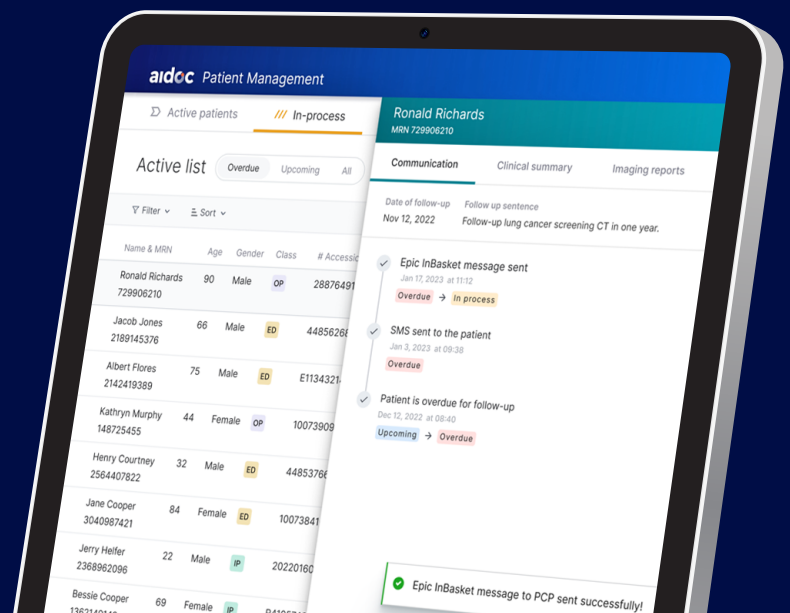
aidoc Patient Management

Active patients
In-process

Active list
Overdue Upcoming All

Filter Sort

| Name & MRN | Age | Gender | Class | # Accessi |
|---|---|---|---|---|
| Ronald Richards 729906210 | 90 | Male | OP | 2887649 |
| Jacob Jones 2189145376 | 66 | Male | ED | 4485626 |
| Albert Flores 2142419389 | 75 | Male | ED | E113432 |
| Kathryn Murphy 148725455 | 44 | Female | OP | 1007390 |
| Henry Courtney 2564407822 | 32 | Male | ED | 4485 |
| Jane Cooper 3040987421 | 84 | Female | ED | 1007384 |
| Jerry Helfer 2368962096 | 22 | Male | IP | 2022016 |
| Bessie Cooper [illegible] | 69 | Female | IP | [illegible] |

Ronald Richards
MRN 729906210

Communication Clinical summary Imaging reports

Date of follow-up
Nov 12, 2022
Follow up sentence
Follow-up lung cancer screening CT in one year.

Epic InBasket message sent
Jan 17, 2023 at 11:12
Overdue → In process

SMS sent to the patient
Jan 3, 2023 at 09:38
Overdue

Patient is overdue for follow-up
Dec 12, 2022 at 08:40
Upcoming → Overdue

Epic InBasket message to PCP sent successfully!